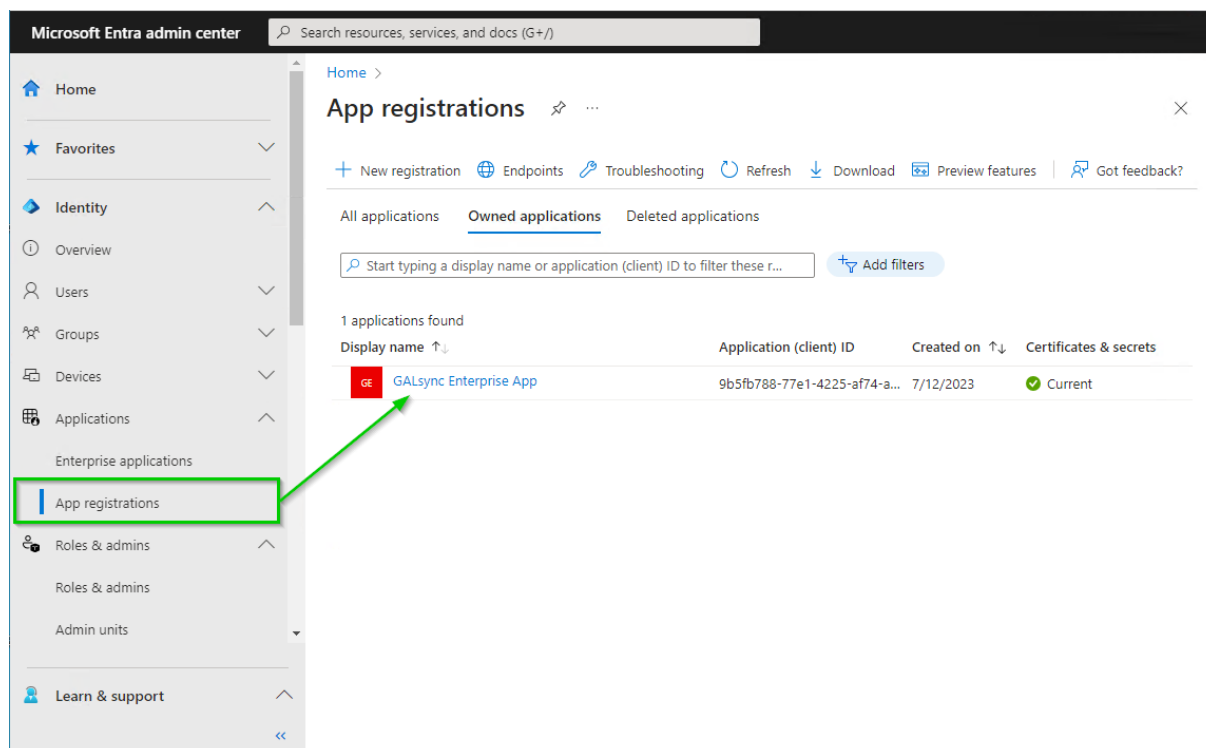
Microsoft Entra admin center

Search resources, services, and docs (G+/)

Home

Favorites

Identity

Overview

Users

Groups

Devices

Applications

Enterprise applications

App registrations

Roles & admins

Roles & admins

Admin units

Learn & support

«

Home >

App registrations

New registration Endpoints Troubleshooting Refresh Download Preview features Got feedback?

All applications Owned applications Deleted applications

Start typing a display name or application (client) ID to filter these r...

Add filters

1 applications found

| Display name ↑↓ | Application (client) ID | Created on ↑↓ | Certificates & secrets |
|---|---|---|---|
| GE GALsync Enterprise App | 9b5fb788-77e1-4225-af74-a... | 7/12/2023 | Current |